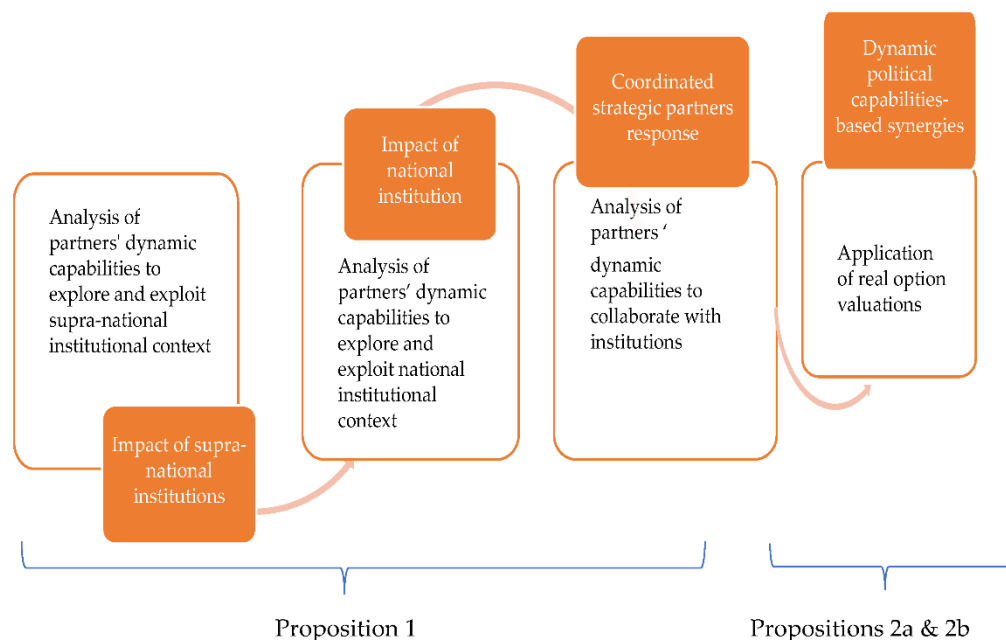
Analysis of partners' dynamic capabilities to explore and exploit supra-national institutional context

Impact of supra-national institutions

Impact of national institution

Analysis of partners' dynamic capabilities to explore and exploit national institutional context

Coordinated strategic partners response

Analysis of partners ' dynamic capabilities to collaborate with institutions

Dynamic political capabilities-based synergies

Application of real option valuations

Proposition 1

Propositions 2a & 2b